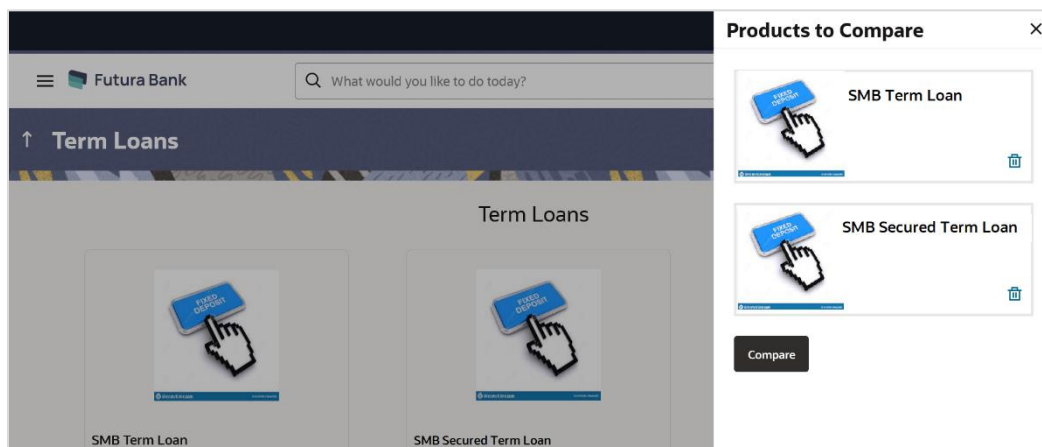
Futura Bank

What would you like to do today?

↑ Term Loans

Term Loans

FIXED DEPOSIT

FIXED DEPOSIT

SMB Term Loan

SMB Secured Term Loan

Products to Compare

×

FIXED DEPOSIT

SMB Term Loan

FIXED DEPOSIT

SMB Secured Term Loan

Compare